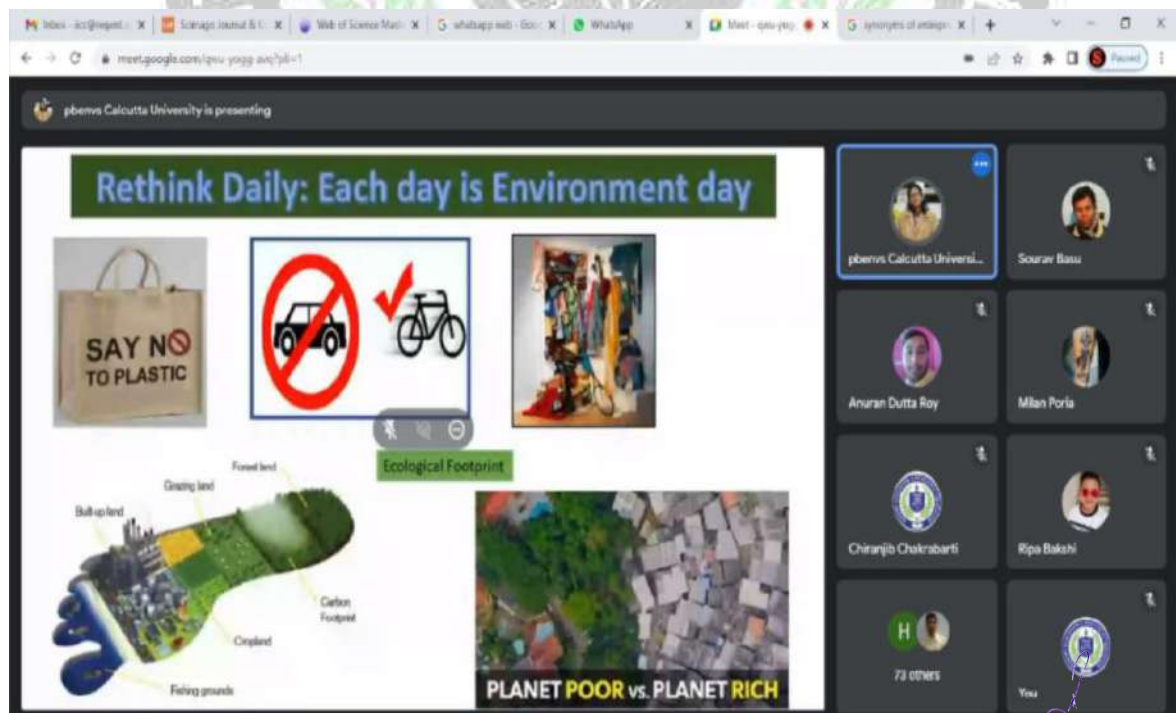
Inbox - icc@nepeid... | Scimago Journal & C... | Web of Science Mast... | whatsapp web - Goo... | WhatsApp | Meet - qwu-yogg... | synonyms of entrepr... | +

meet.google.com/qwu-yogg-avq?pli=1

Paused

pbenvs Calcutta University is presenting

Rethink Daily: Each day is Environment day

SAY NO TO PLASTIC

Ecological Footprint

Forest land
Grazing land
Built-up land
Carbon Footprint
Cropland
Fishing grounds

PLANET POOR vs. PLANET RICH

pbenvs Calcutta Universi...

Sourav Basu

Anuran Dutta Roy

Milan Poria

Chiranjib Chakrabarti

Ripa Bakshi

H

73 others

You